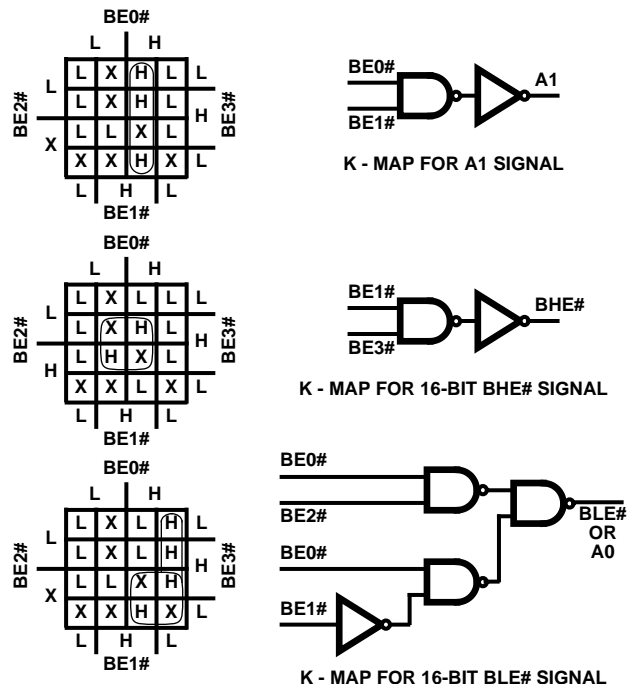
BE0#

L H

| L | X | H | L |
|---|---|---|---|
| L | X | H | L |
| L | L | X | L |
| X | X | H | X |

L H L

BE1#

L L

BE2# X

H BE3#

L

BE0#

BE1#

A1

K - MAP FOR A1 SIGNAL

BE0#

L H

| L | X | L | L |
|---|---|---|---|
| L | X | H | L |
| L | H | X | L |
| X | X | L | X |

L H L

BE1#

L L

BE2# H

H BE3#

L

BE1#

BE3#

BHE#

K - MAP FOR 16-BIT BHE# SIGNAL

BE0#

L H

| L | X | L | H |
|---|---|---|---|
| L | X | L | H |
| L | L | X | H |
| X | X | H | X |

L H L

BE1#

L L

BE2# X

H BE3#

L

BE0#

BE2#

BE0#

BE1#

BLE# OR A0

K - MAP FOR 16-BIT BLE# SIGNAL